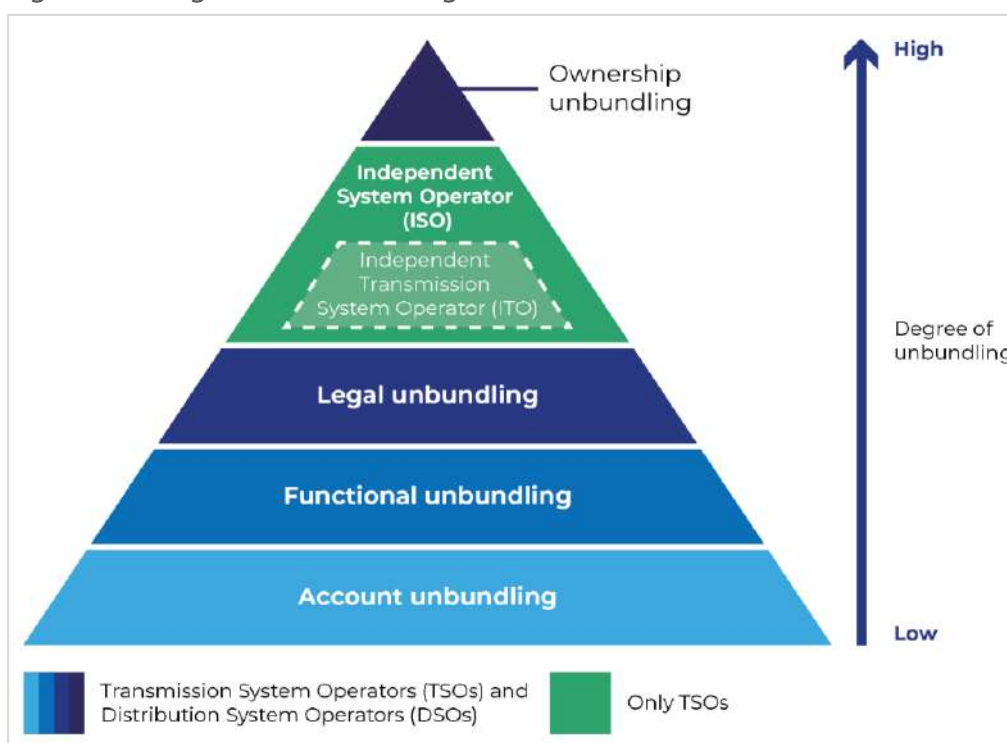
Ownership unbundling

Independent System Operator (ISO)

Independent Transmission System Operator (ITO)

Legal unbundling

Functional unbundling

Account unbundling

High

Degree of unbundling

Low

Transmission System Operators (TSOs) and Distribution System Operators (DSOs)

Only TSOs